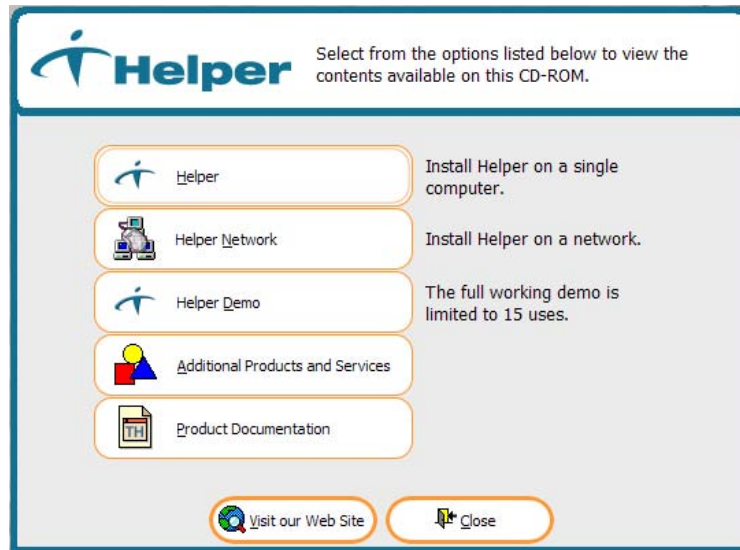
Helper

Select from the options listed below to view the contents available on this CD-ROM.

Helper

Install Helper on a single computer.

Helper Network

Install Helper on a network.

Helper Demo

The full working demo is limited to 15 uses.

Additional Products and Services

TH

Product Documentation

Visit our Web Site

Close